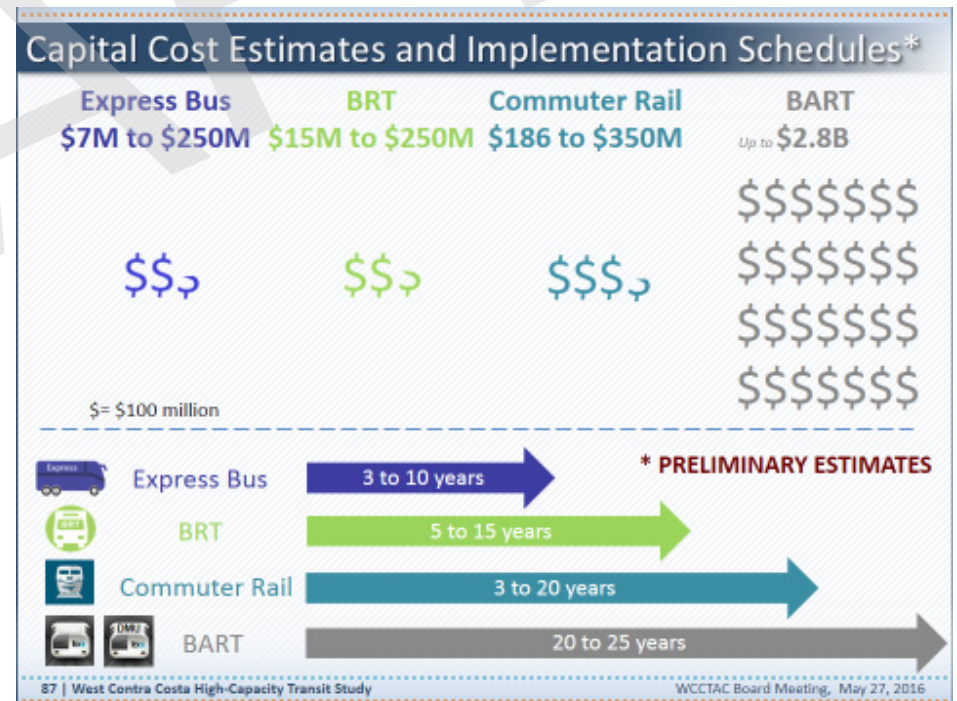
Capital Cost Estimates and Implementation Schedules*

Express Bus
$7M to $250M

BRT
$15M to $250M

Commuter Rail
$186 to $350M

BART
Up to $2.8B

$$$

$$$

$$$$

$$$$$$$
$$$$$$$
$$$$$$$
$$$$$$$

$= $100 million

Express

Express Bus

3 to 10 years

* PRELIMINARY ESTIMATES

BRT

BRT

5 to 15 years

Commuter Rail

3 to 20 years

DMU

BART

20 to 25 years

87 | West Contra Costa High-Capacity Transit Study

WCCTAC Board Meeting, May 27, 2016